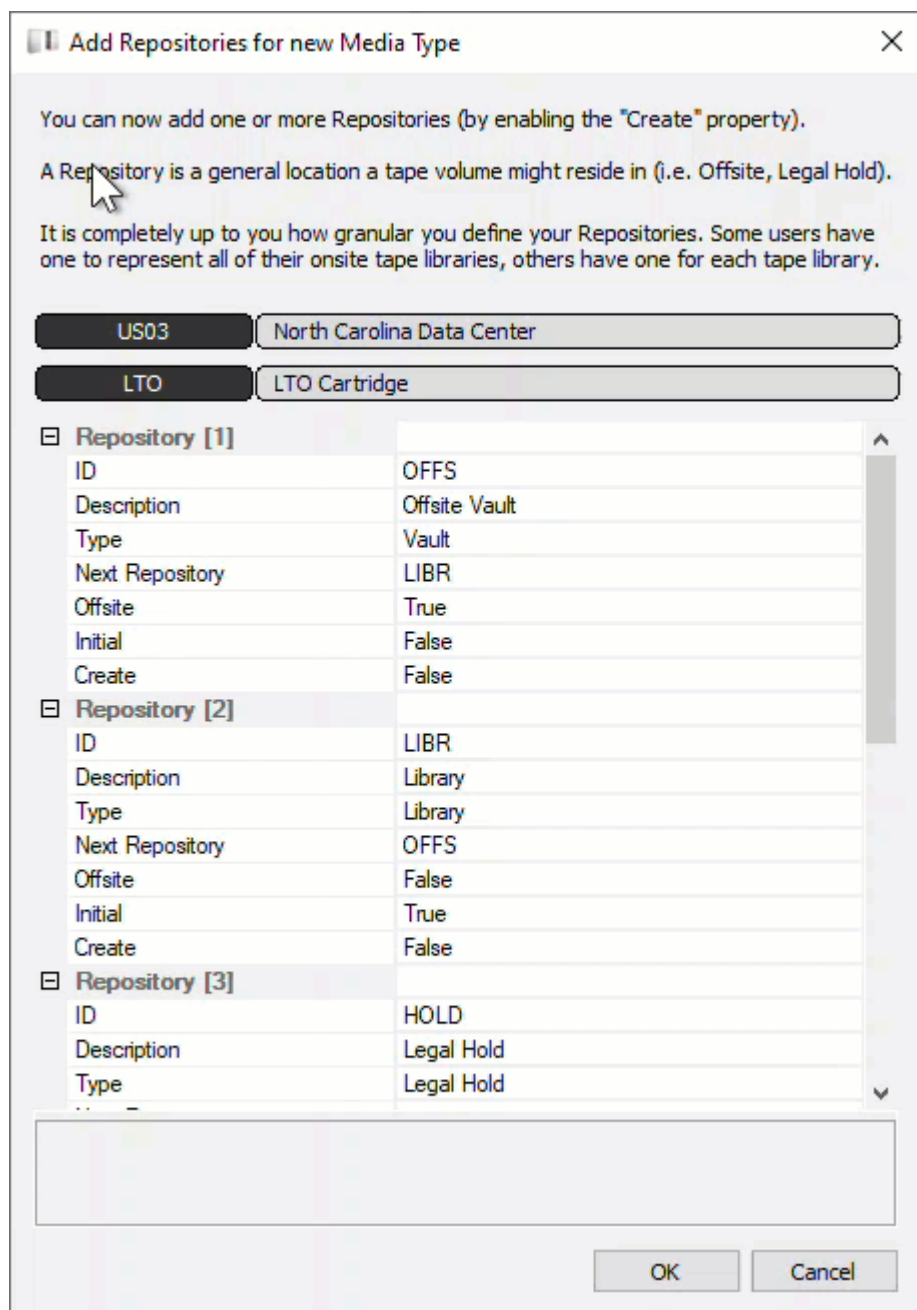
Add Repositories for new Media Type

You can now add one or more Repositories (by enabling the "Create" property).

A Repository is a general location a tape volume might reside in (i.e. Offsite, Legal Hold).

It is completely up to you how granular you define your Repositories. Some users have one to represent all of their onsite tape libraries, others have one for each tape library.

US03 North Carolina Data Center

LTO LTO Cartridge

| Repository [1] | |
|---|---|
| ID | OFFS |
| Description | Offsite Vault |
| Type | Vault |
| Next Repository | LIBR |
| Offsite | True |
| Initial | False |
| Create | False |
| **Repository [2]** | |
| ID | LIBR |
| Description | Library |
| Type | Library |
| Next Repository | OFFS |
| Offsite | False |
| Initial | True |
| Create | False |
| **Repository [3]** | |
| ID | HOLD |
| Description | Legal Hold |
| Type | Legal Hold |
| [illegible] | |

OK Cancel